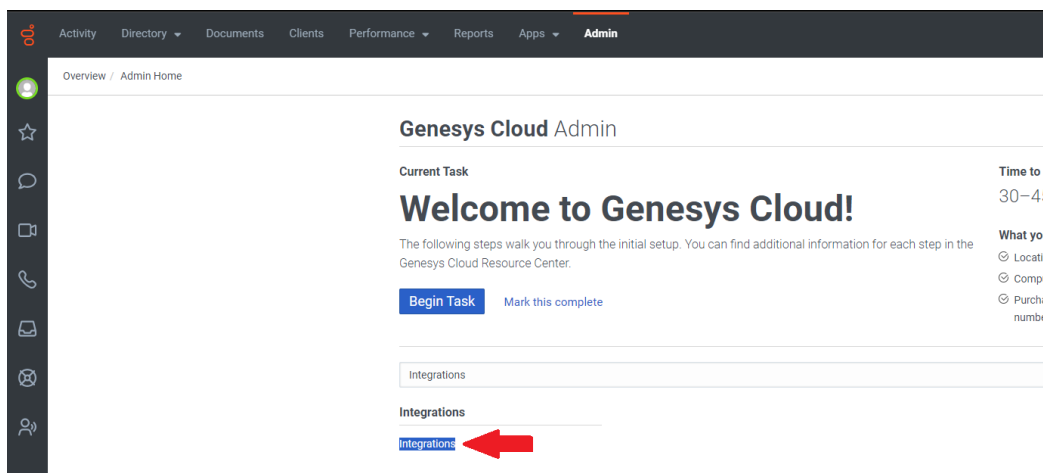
Activity Directory Documents Clients Performance Reports Apps Admin

Overview / Admin Home

Genesys Cloud Admin

Current Task

Welcome to Genesys Cloud!

The following steps walk you through the initial setup. You can find additional information for each step in the Genesys Cloud Resource Center.

Begin Task Mark this complete

Time to

30–4

What yo

Locati

Comp

Purcha numb

Integrations

Integrations

Integrations